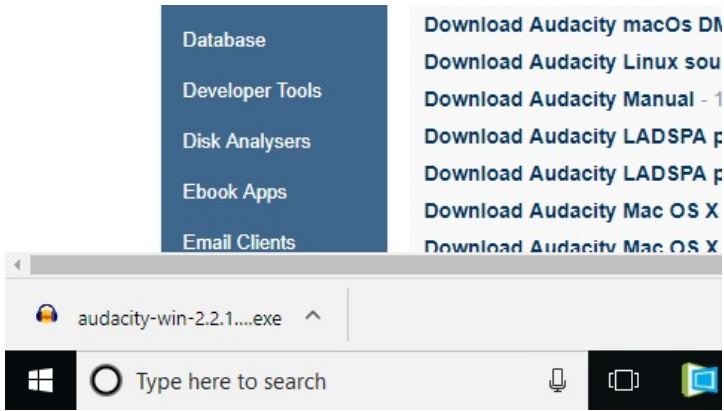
Database

Developer Tools

Disk Analysers

Ebook Apps

Email Clients

Download Audacity macOs DM

Download Audacity Linux sou

Download Audacity Manual - 1

Download Audacity LADSPA p

Download Audacity LADSPA p

Download Audacity Mac OS X

Download Audacity Mac OS X

audacity-win-2.2.1....exe

Type here to search